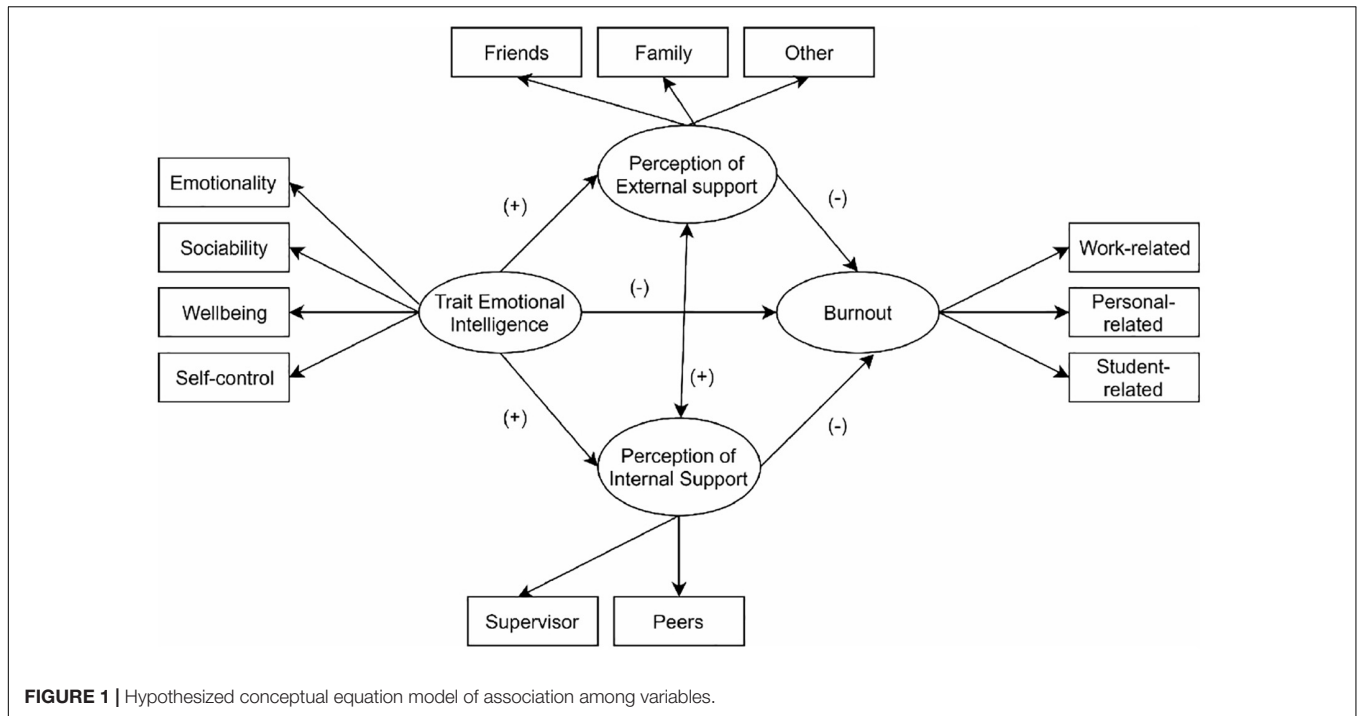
Friends
Family
Other

Perception of External support

Emotionality
Sociability
Wellbeing
Self-control

(+)
(-)
(-)

Trait Emotional Intelligence

Burnout

Work-related
Personal-related
Student-related

(+)
(+)
(-)

Perception of Internal Support

Supervisor
Peers

FIGURE 1 | Hypothesized conceptual equation model of association among variables.